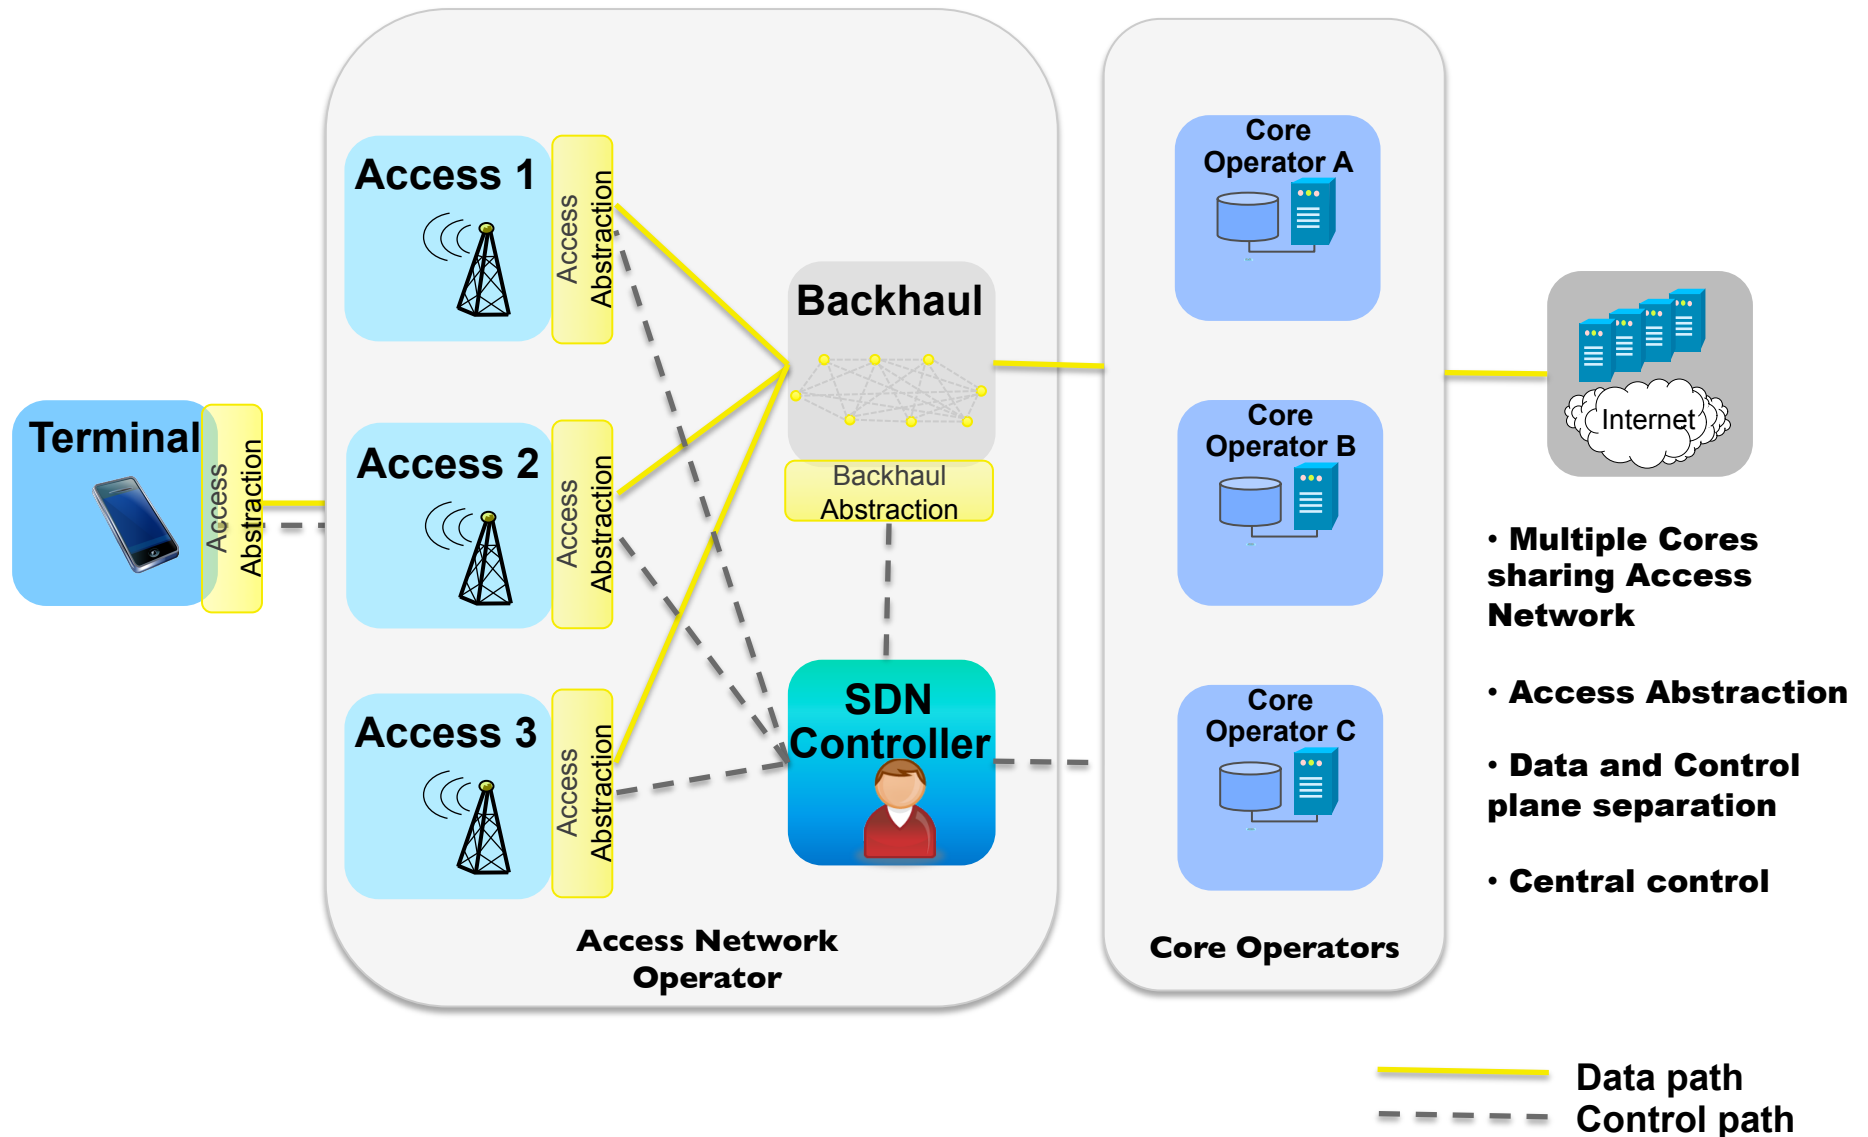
Terminal

Access Abstraction

Access 1

Access Abstraction

Access 2

Access Abstraction

Access 3

Access Abstraction

Backhaul

Backhaul Abstraction

SDN Controller

Access Network Operator

Core Operator A

Core Operator B

Core Operator C

Core Operators

Internet

• Multiple Cores sharing Access Network

• Access Abstraction

• Data and Control plane separation

• Central control

Data path

Control path